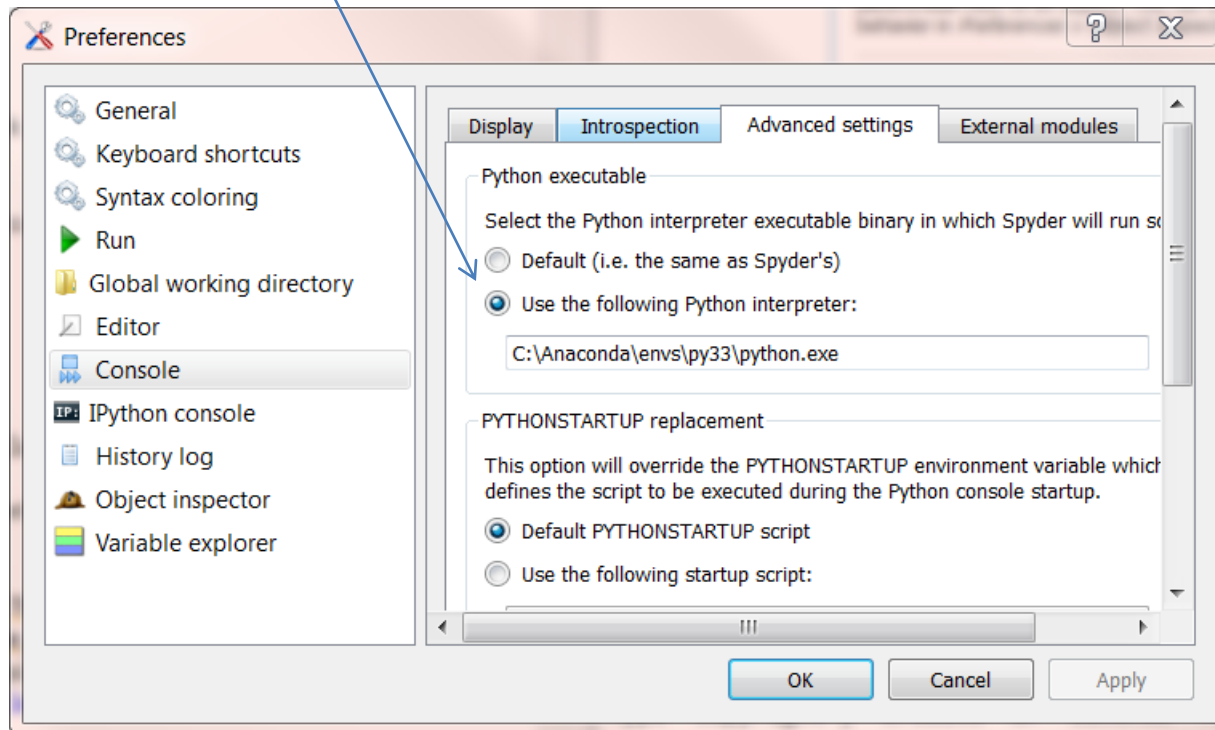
Preferences

?

General
Keyboard shortcuts
Syntax coloring
Run
Global working directory
Editor
Console
IPython console
History log
Object inspector
Variable explorer

Display
Introspection
Advanced settings
External modules

Python executable

Select the Python interpreter executable binary in which Spyder will run s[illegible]

Default (i.e. the same as Spyder's)

Use the following Python interpreter:

C:\Anaconda\envs\py33\python.exe

PYTHONSTARTUP replacement

This option will override the PYTHONSTARTUP environment variable which defines the script to be executed during the Python console startup.

Default PYTHONSTARTUP script

Use the following startup script:

OK
Cancel
Apply